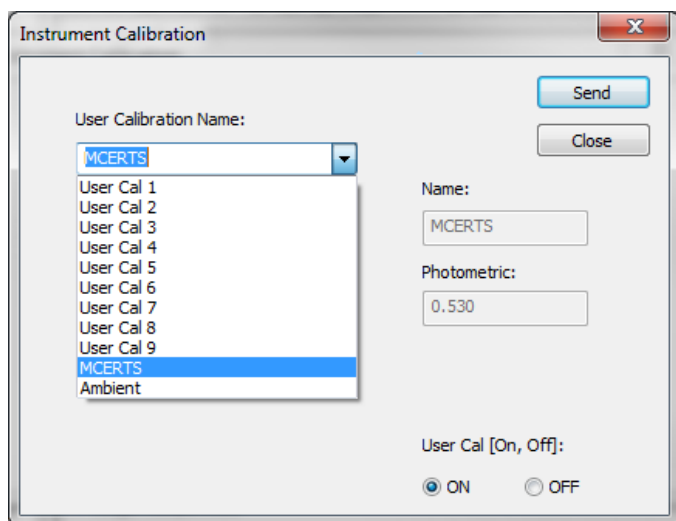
Instrument Calibration

Send

Close

User Calibration Name:

MCERTS

User Cal 1
User Cal 2
User Cal 3
User Cal 4
User Cal 5
User Cal 6
User Cal 7
User Cal 8
User Cal 9
MCERTS
Ambient

Name:

MCERTS

Photometric:

0.530

User Cal [On, Off]:

ON OFF